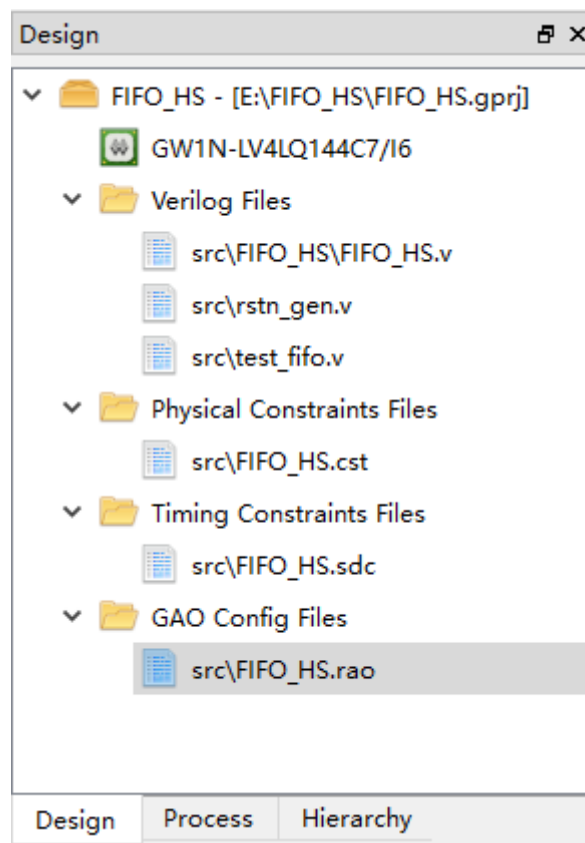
Design

FIFO_HS - [E:\FIFO_HS\FIFO_HS.gprj]
GW1N-LV4LQ144C7/I6
Verilog Files
src\FIFO_HS\FIFO_HS.v
src\rstn_gen.v
src\test_fifo.v
Physical Constraints Files
src\FIFO_HS.cst
Timing Constraints Files
src\FIFO_HS.sdc
GAO Config Files
src\FIFO_HS.rao

Design | Process | Hierarchy